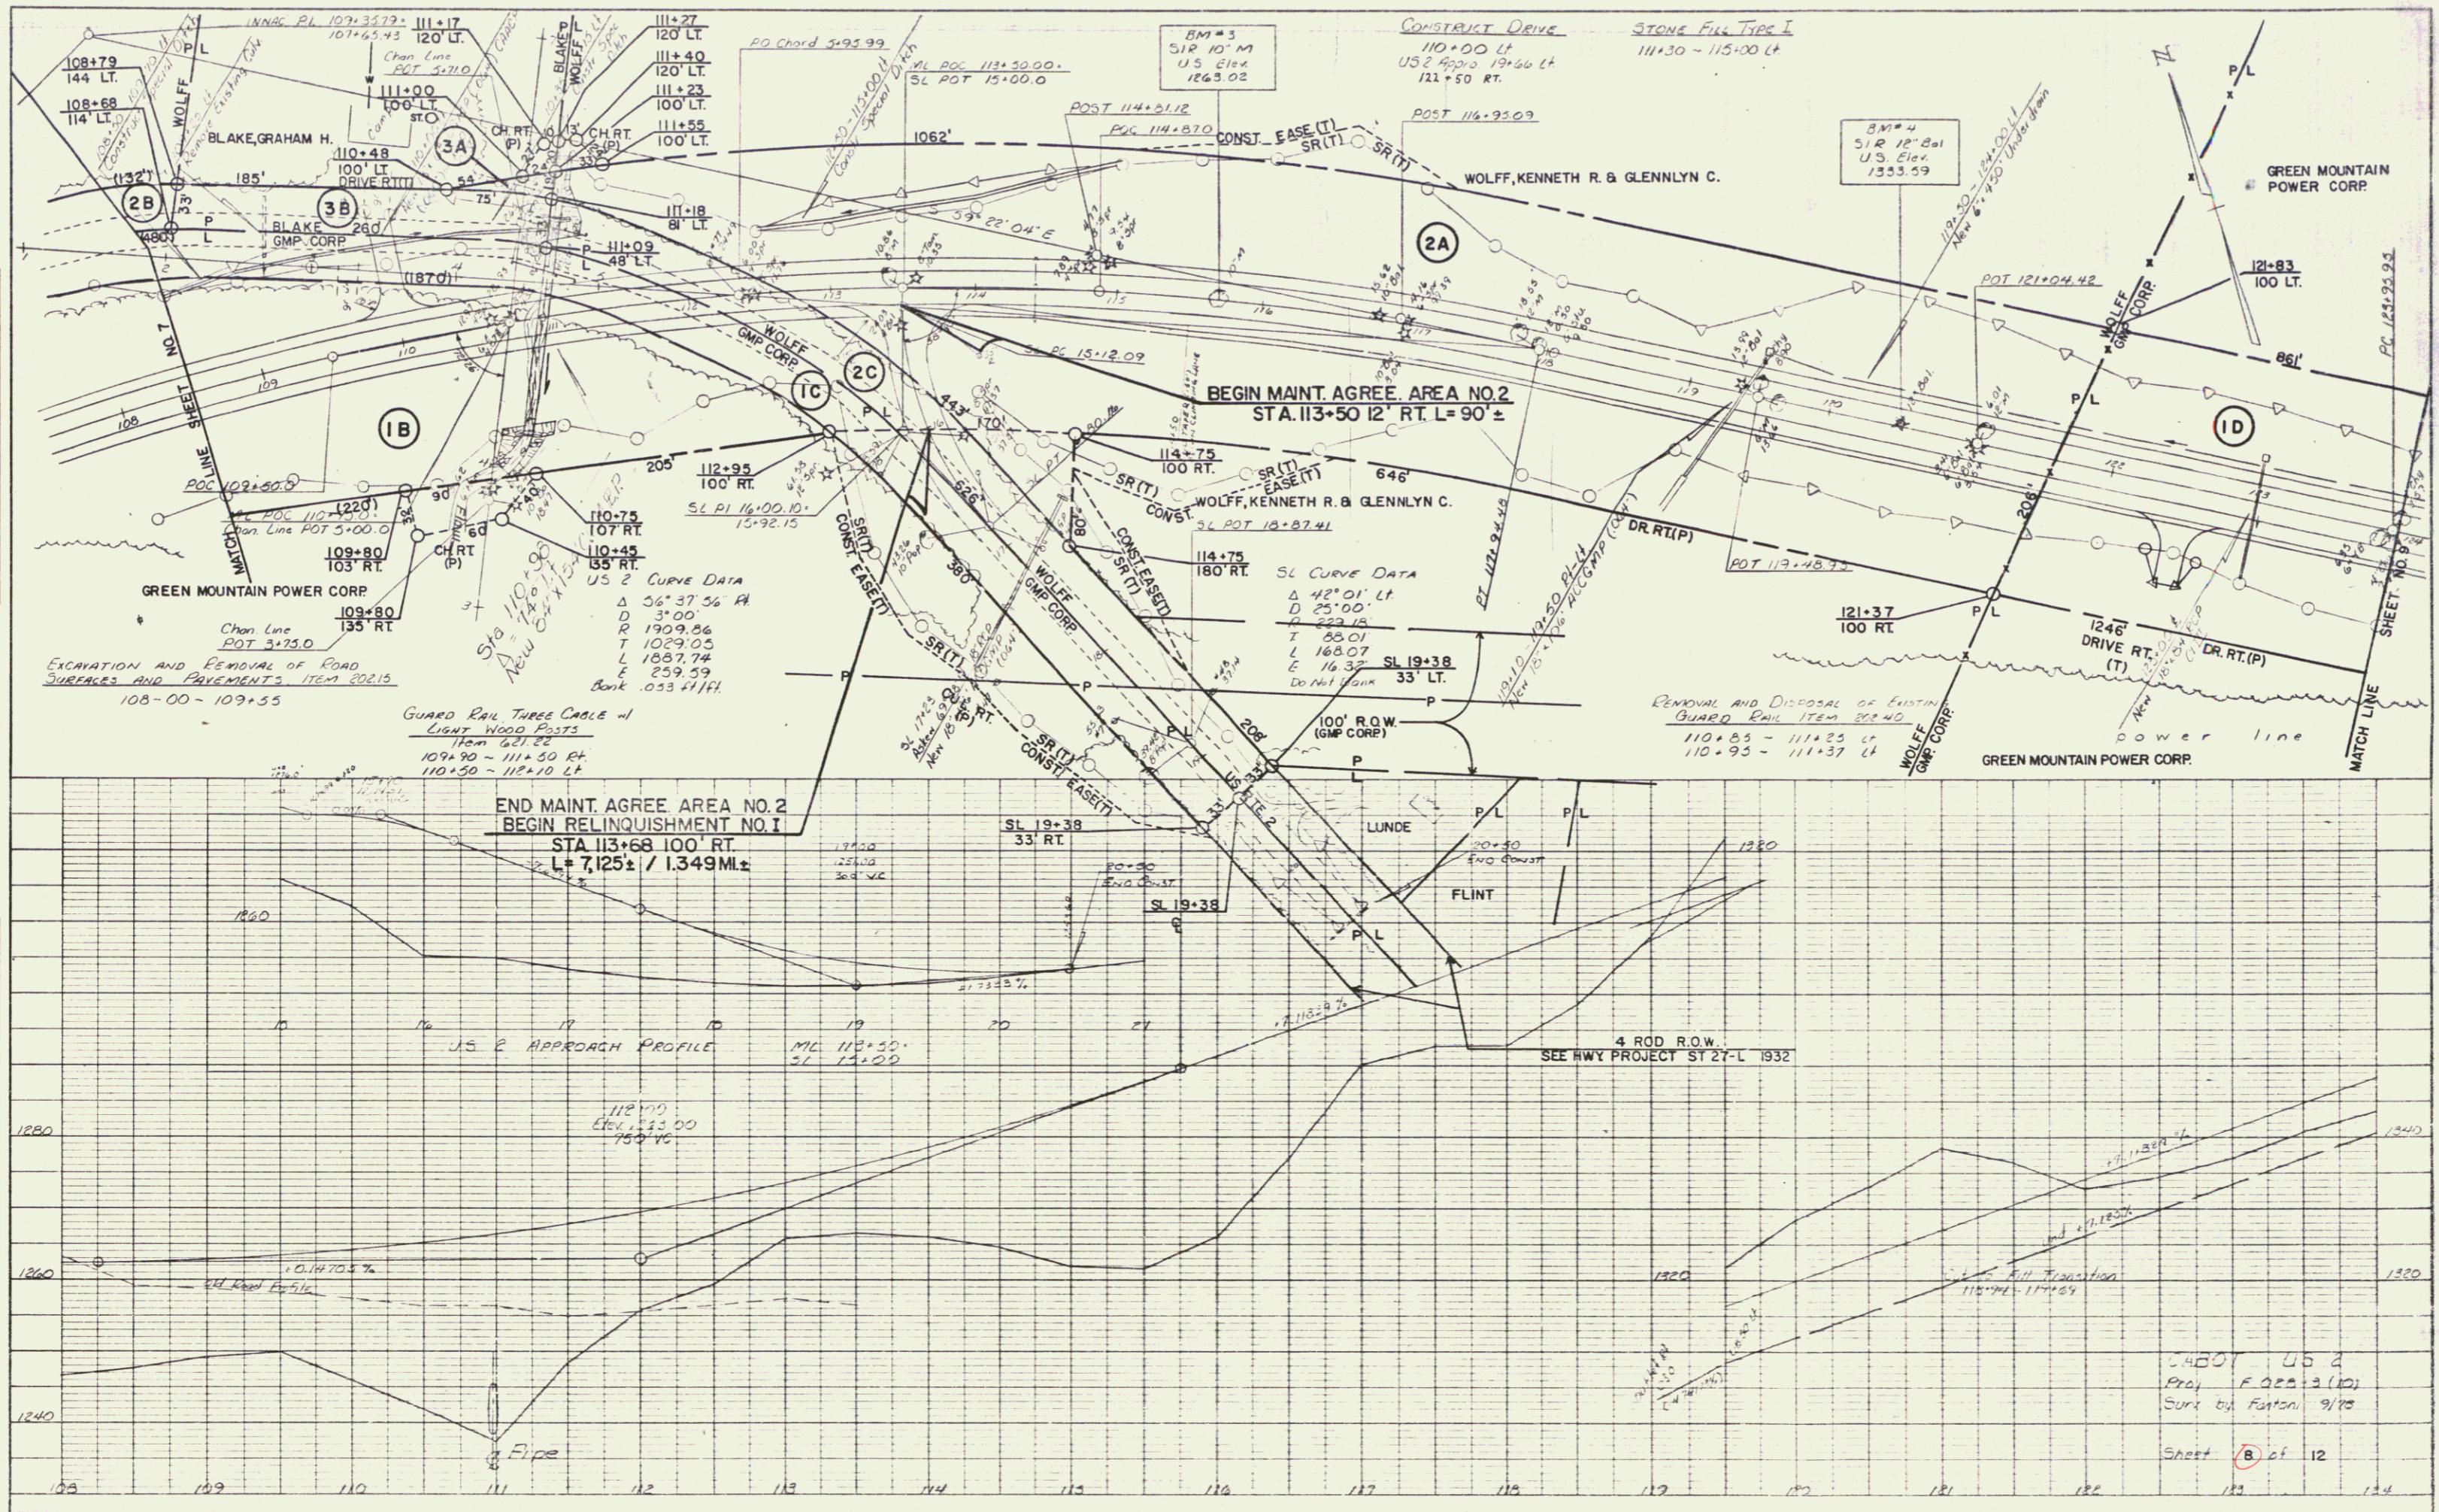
INNAC. P.L. 109+35.79
107+65.43

108+79
144 LT.

108+68
114' LT.

WOLFF

Chan. Line
POT 5+71.0

111+17
120' LT.

111+00
100' LT.

BLAKE

WOLFF

111+27
120' LT.

111+40
120' LT.

111+23
100' LT.

111+55
100' LT.

PO Chord 5+95.99

ML POC 113+50.00
SL POT 15+00.0

BM #3
S.I.R. 10" M
U.S. Elev.
1263.02

CONSTRUCT DRIVE
110+00 Lt
US2 Appro. 19+66 Lt
122+50 RT.

STONE FILL TYPE I
111+30 ~ 115+00 Lt

P.L.

BLAKE, GRAHAM H.

3A

CH. RT. (P)

CH. RT. (P)

1062'

POST 114+81.12
POC 114+87.0

CONST. EASE.(T)
SR(T)

POST 116+95.09

BM #4
S.I.R. 12" Bal
U.S. Elev.
1333.59

GREEN MOUNTAIN
POWER CORP.

(132')
2B
185'
110+48
100' LT.
DRIVE RT.(T)
54'
75

WOLFF, KENNETH R. & GLENNLYN C.

33'
3B
BLAKE
GMP CORP
260'
P
L
480'

111+18
81' LT.

59° 22' 04" E

111+09
48' LT.

2A

121+83
100 LT.

(1870')

POT 121+04.42

WOLFF
GMP CORP

WOLFF
GMP CORP.

2C

SL PC 15+12.09

1C

BEGIN MAINT. AGREE. AREA NO. 2
STA. 113+50 12' RT. L= 90'±

861'

SHEET NO. 7

MATCH LINE

1B

1D

PL

443'
170'
80'

POC 109+50.0

112+95
100' RT.

205'

SL PI 16+00.10
15+92.15

114+75
100 RT.

646'

SR(T)
EASE(T)

POC 110+75.0
Chan. Line POT 5+00.0

(220')
90
32'
60
CH RT. (P)

110+75
107' RT.

110+45
135' RT.

SR(T)
CONST EASE(T)

SR(T)
CONST.

WOLFF, KENNETH R. & GLENNLYN C.
SL POT 18+87.41

DR. RT.(P)

206'

GREEN MOUNTAIN POWER CORP.

109+80
103' RT.

109+80
135' RT.

US 2 CURVE DATA
Δ 56° 37' 56" Rt
D 3°00'
R 1909.86
T 1029.05
L 1887.74
E 259.59
Bank .053 ft/ft.

380'

WOLFF
GMP CORP.

CONST. EASE(T)
SR(T)

80'

114+75
180' RT.

SL CURVE DATA
Δ 42° 01' Lt
D 25° 00'
R 229.18
T 88.01
L 168.07
E 16.32
Do Not Bank

POT 119+48.73

121+37
100 RT.

P L

1246'
DRIVE RT.
(T)

DR. RT. (P)

SHEET NO. 9

Chan. Line
POT 3+75.0

EXCAVATION AND REMOVAL OF ROAD
SURFACES AND PAVEMENTS ITEM 202.15
108+00 ~ 109+55

Sta 110+90
New 24"x 15'

SR(T)

SL 19+38
33' LT.

P

P

P

100' R.O.W.
(GMP CORP.)

P
L

REMOVAL AND DISPOSAL OF EXISTING
GUARD RAIL ITEM 202.40
110+85 ~ 111+25 Lt
110+93 ~ 111+37 Lt

WOLFF
GMP CORP.

GREEN MOUNTAIN POWER CORP.

power line

MATCH LINE

GUARD RAIL THREE CABLE w/
LIGHT WOOD POSTS
Item 621.22
109+90 ~ 111+50 Rt.
110+50 ~ 112+10 Lt.

SR(T)
CONST EASE(T)

END MAINT. AGREE. AREA NO. 2
BEGIN RELINQUISHMENT NO. I
STA. 113+68 100' RT.
L= 7,125'± / 1.349 MI.±

SL 19+38
33' RT.

US RTE. 2

LUNDE

P L

P L

20+50
End Const

20+50
End Const

SL 19+38

FLINT

P L

1260

1320

19+00
1256.0
300' VC

-11.75%

+11.29%

US 2 APPROACH PROFILE

ML 113+50
SL 15+00

4 ROD R.O.W.
SEE HWY PROJECT ST 27-L 1932

112+00
Elev. 1253.00
750' VC

1280

1340

+0.1470%

Old Road Profile

Cut to Fill Transition
115+94 ~ 117+84

1260

1320

1320

1240

Pipe

CABOT US 2
Proj. F 028-3 (10)
Surv. by Fantoni 9/78

Sheet 8 of 12

108 109 110 111 112 113 114 115 116 117 118 119 120 121 122 123 124